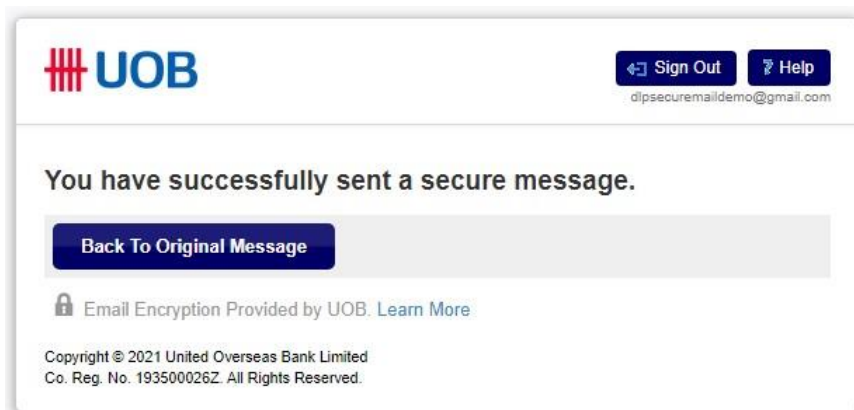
UOB

Sign Out

Help

dlpsecuremaildemo@gmail.com

You have successfully sent a secure message.

Back To Original Message

Email Encryption Provided by UOB. Learn More

Copyright © 2021 United Overseas Bank Limited
Co. Reg. No. 193500026Z. All Rights Reserved.